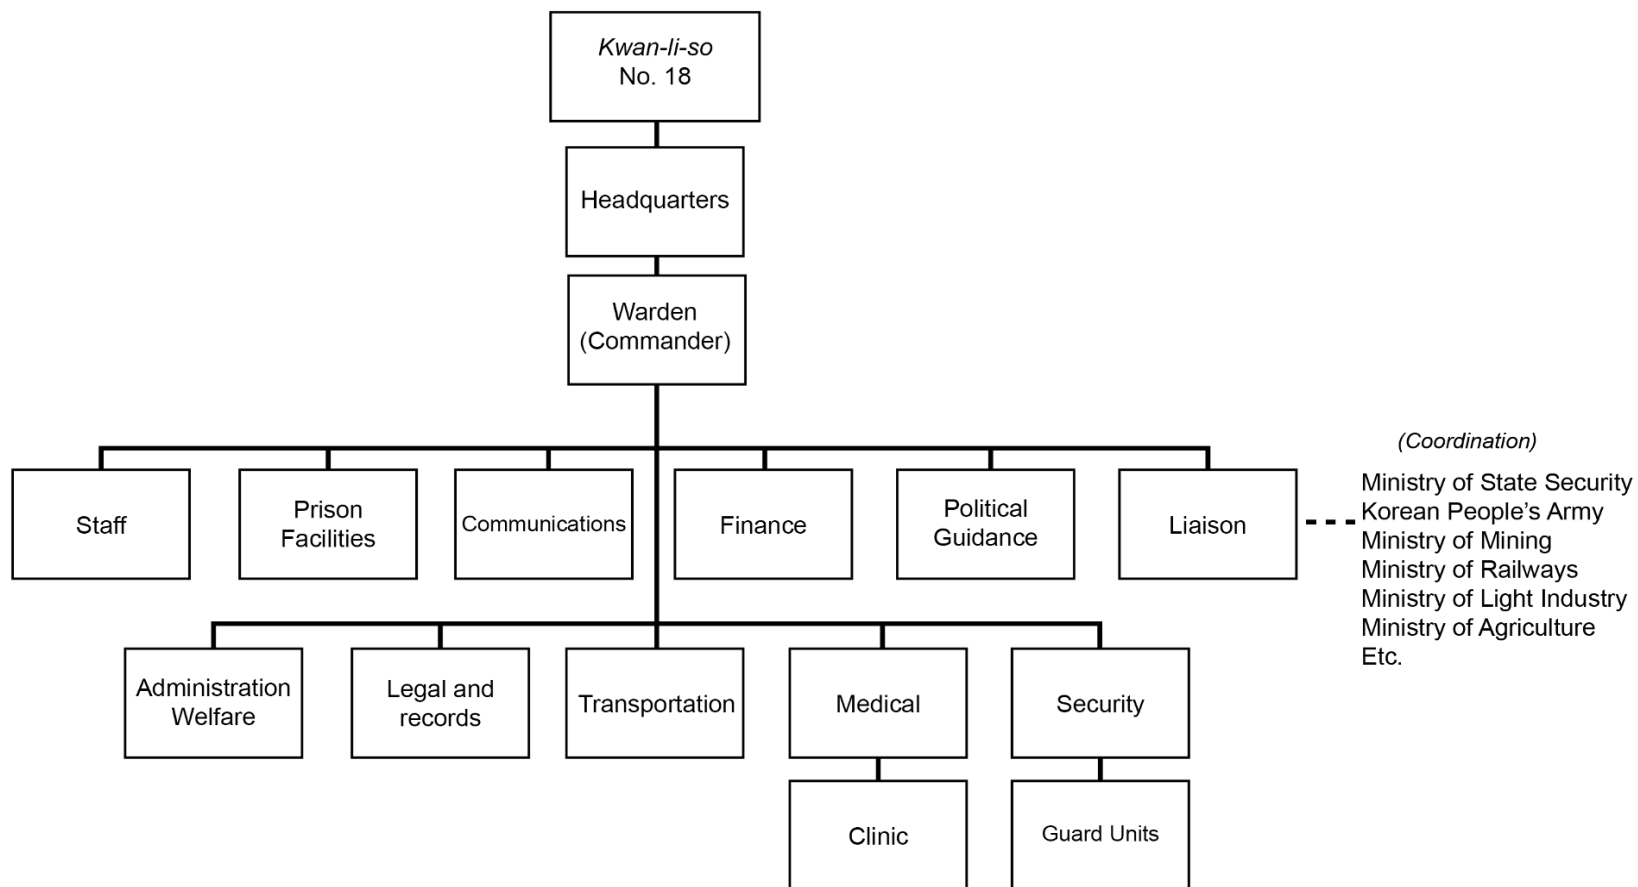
Kwan-li-so
No. 18

Headquarters

Warden
(Commander)

Staff

Prison
Facilities

Communications

Finance

Political
Guidance

Liaison

(Coordination)

Ministry of State Security
Korean People's Army
Ministry of Mining
Ministry of Railways
Ministry of Light Industry
Ministry of Agriculture
Etc.

Administration
Welfare

Legal and
records

Transportation

Medical

Security

Clinic

Guard Units